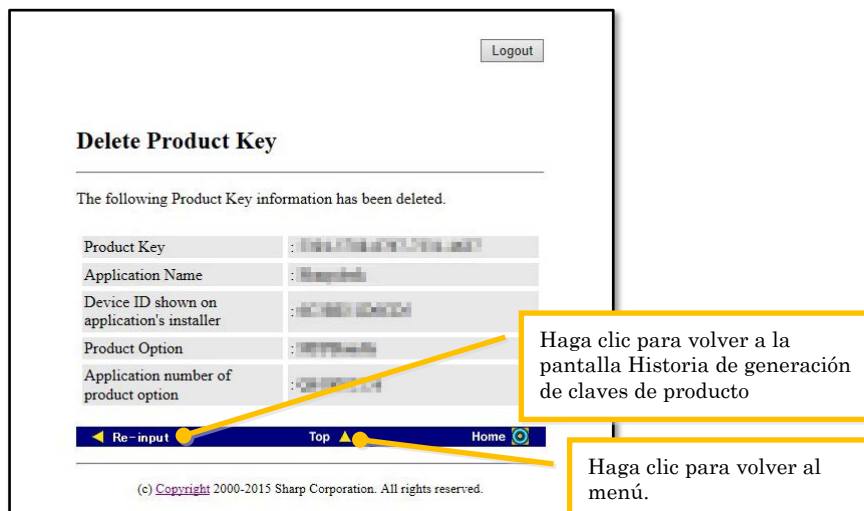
Logout

Delete Product Key

The following Product Key information has been deleted.

| | |
|---|---|
| Product Key | : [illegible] |
| Application Name | : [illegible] |
| Device ID shown on application's installer | : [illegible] |
| Product Option | : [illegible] |
| Application number of product option | : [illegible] |

Re-input Top Home

Haga clic para volver a la pantalla Historia de generación de claves de producto

Haga clic para volver al menú.

(c) Copyright 2000-2015 Sharp Corporation. All rights reserved.